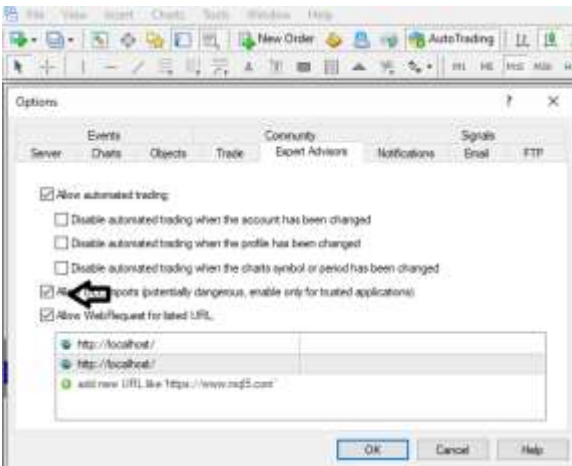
File View Insert Charts Tools Window Help

New Order AutoTrading

M1 M5 M15 M30 H

Options ? ×

Events Community Signals
Server Charts Objects Trade Expert Advisors Notifications Email FTP

Allow automated trading

Disable automated trading when the account has been changed

Disable automated trading when the profile has been changed

Disable automated trading when the charts symbol or period has been changed

Al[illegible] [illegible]ports (potentially dangerous, enable only for trusted applications)

Allow WebRequest for listed URL:

http://localhost/
http://localhost/
add new URL like 'https://www.mql5.com'

OK Cancel Help